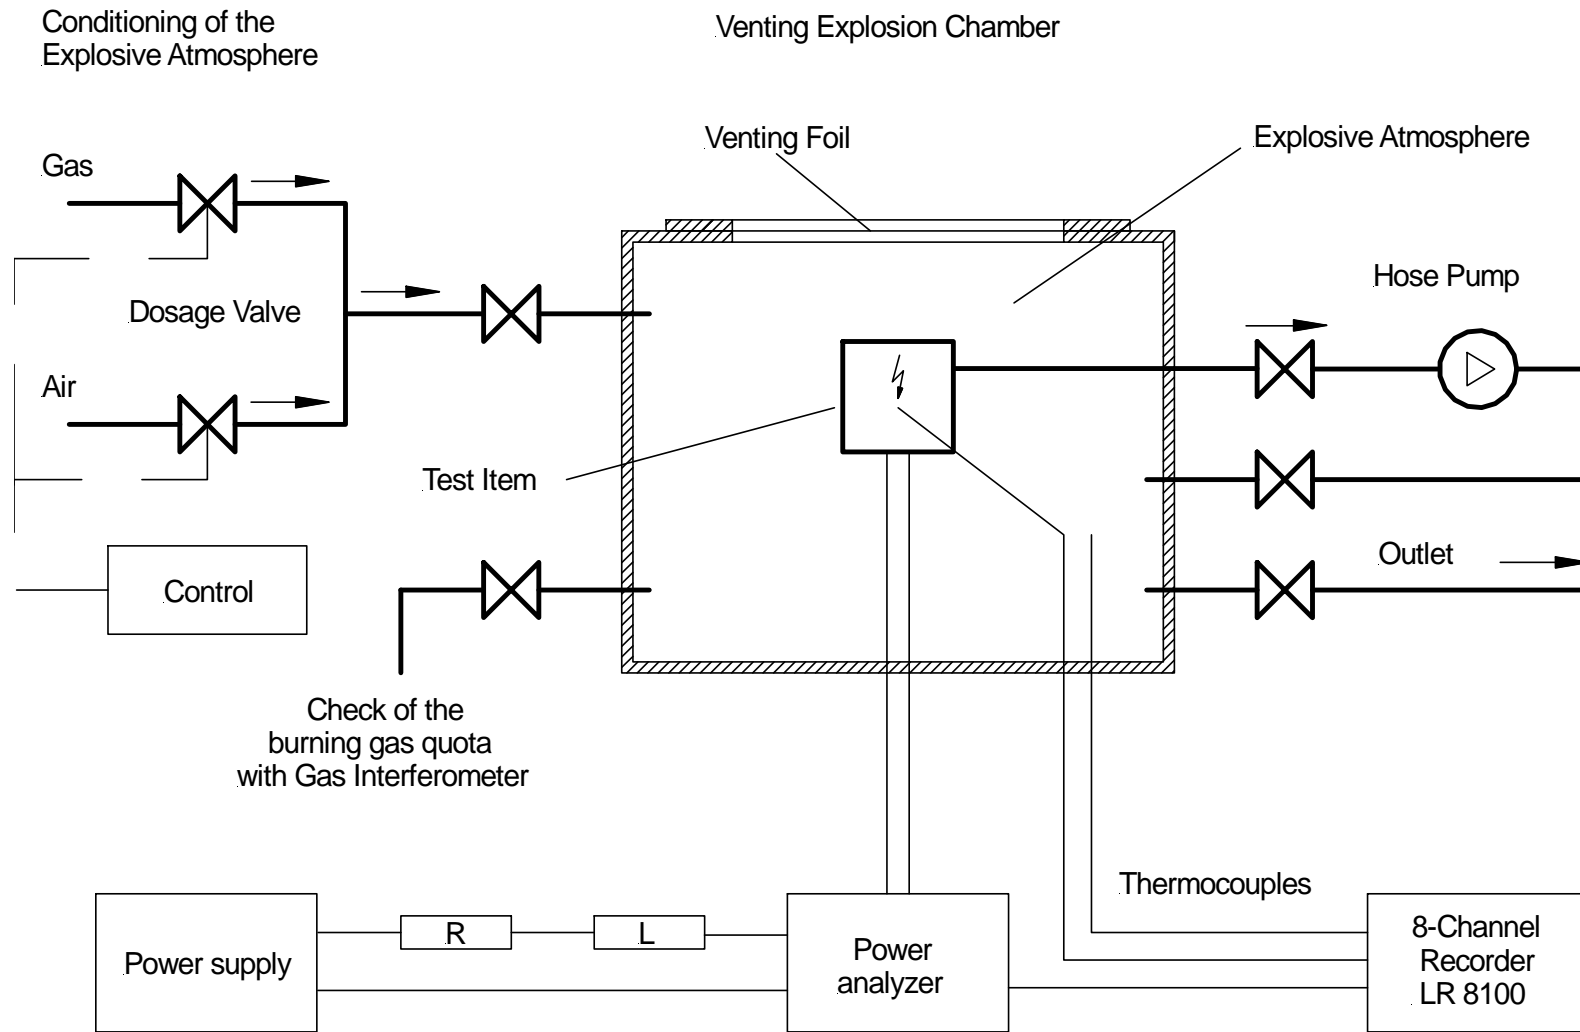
Conditioning of the Explosive Atmosphere

Venting Explosion Chamber

Venting Foil

Explosive Atmosphere

Gas

Dosage Valve

Air

Hose Pump

Test Item

Outlet

Control

Check of the burning gas quota with Gas Interferometer

Thermocouples

Power supply

R

L

Power analyzer

8-Channel Recorder LR 8100